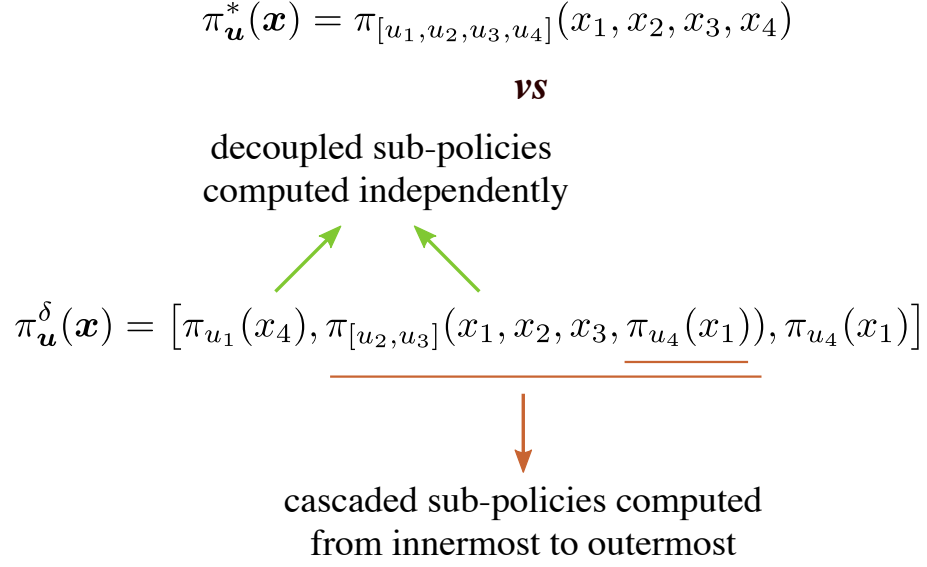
$\pi^*_{\boldsymbol{u}}(\boldsymbol{x}) = \pi_{[u_1,u_2,u_3,u_4]}(x_1,x_2,x_3,x_4)$

*vs*

decoupled sub-policies computed independently

$\pi^\delta_{\boldsymbol{u}}(\boldsymbol{x}) = \left[\pi_{u_1}(x_4), \pi_{[u_2,u_3]}(x_1,x_2,x_3,\pi_{u_4}(x_1)), \pi_{u_4}(x_1)\right]$

cascaded sub-policies computed from innermost to outermost